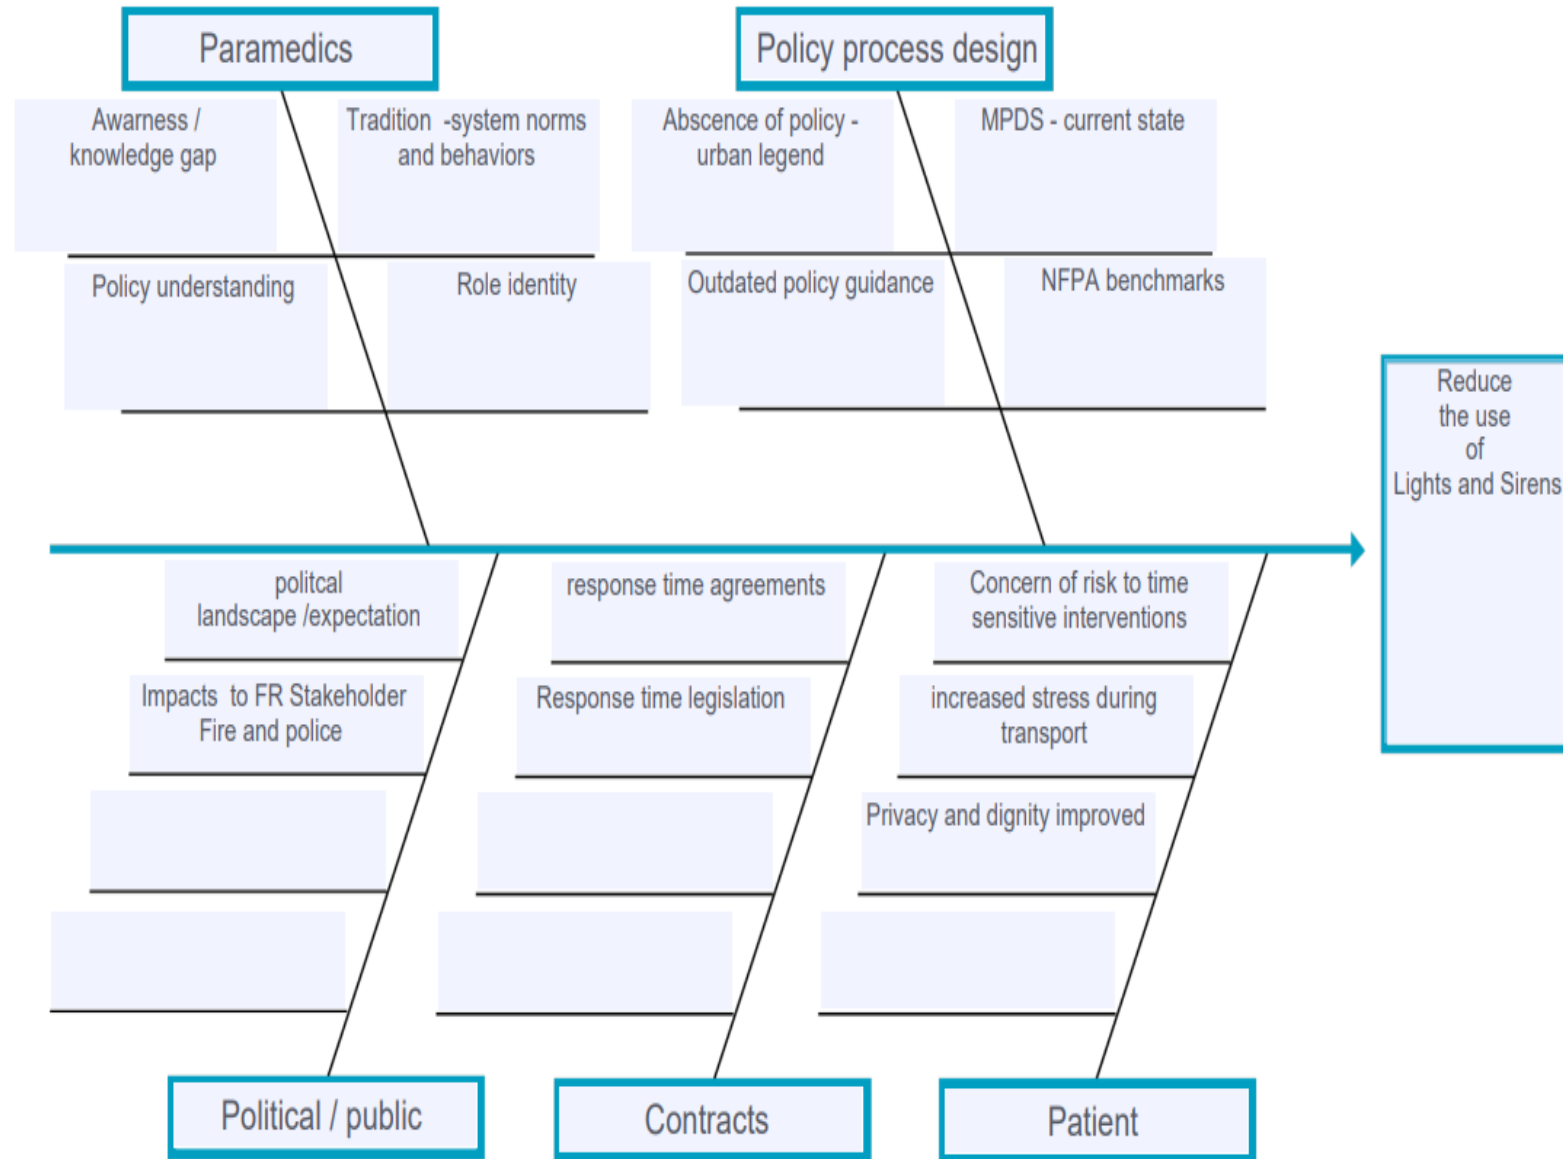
Paramedics

Policy process design

Awarness / knowledge gap

Tradition -system norms and behaviors

Abscence of policy - urban legend

MPDS - current state

Policy understanding

Role identity

Outdated policy guidance

NFPA benchmarks

Reduce the use of Lights and Sirens

politcal landscape /expectation

response time agreements

Concern of risk to time sensitive interventions

Impacts to FR Stakeholder Fire and police

Response time legislation

increased stress during transport

Privacy and dignity improved

Political / public

Contracts

Patient